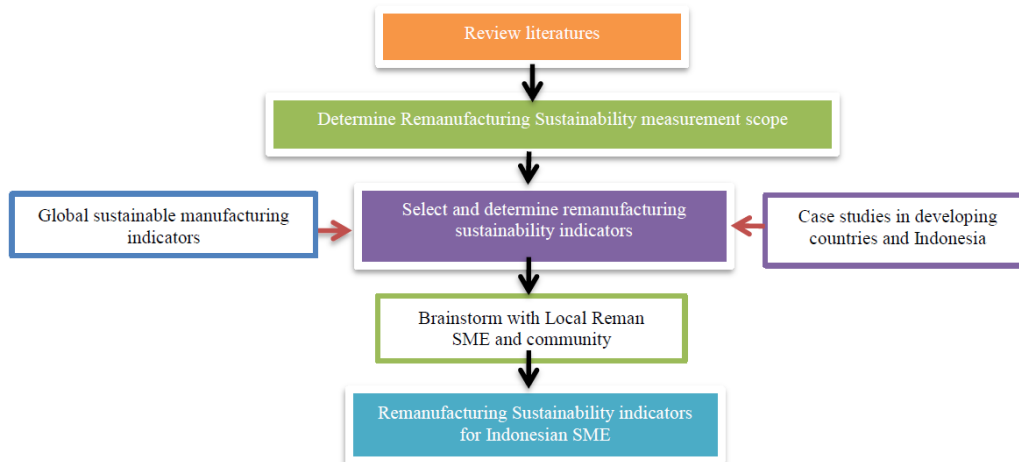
Review literatures

Determine Remanufacturing Sustainability measurement scope

Global sustainable manufacturing indicators

Select and determine remanufacturing sustainability indicators

Case studies in developing countries and Indonesia

Brainstorm with Local Reman SME and community

Remanufacturing Sustainability indicators for Indonesian SME